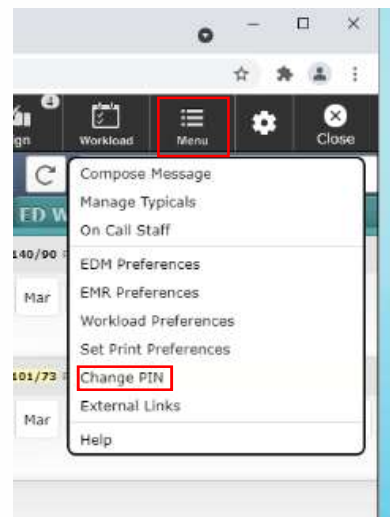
4
gn
Workload
Menu
Close
ED W
140/90
Mar
101/73
Mar
Compose Message
Manage Typicals
On Call Staff
EDM Preferences
EMR Preferences
Workload Preferences
Set Print Preferences
Change PIN
External Links
Help